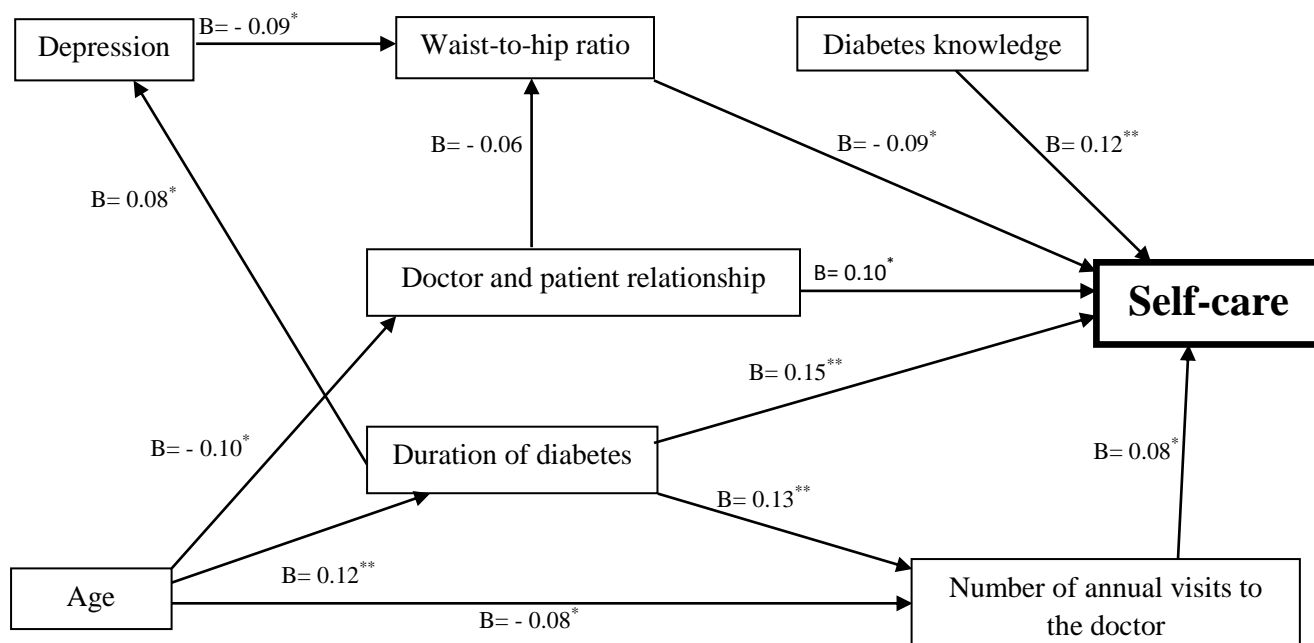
Depression
B= - 0.09$^{*}$
Waist-to-hip ratio
Diabetes knowledge
B= - 0.06
B= - 0.09$^{*}$
B= 0.12$^{**}$
B= 0.08$^{*}$
Doctor and patient relationship
B= 0.10$^{*}$
Self-care
B= 0.15$^{**}$
B= - 0.10$^{*}$
Duration of diabetes
B= 0.08$^{*}$
B= 0.13$^{**}$
Age
B= 0.12$^{**}$
Number of annual visits to the doctor
B= - 0.08$^{*}$